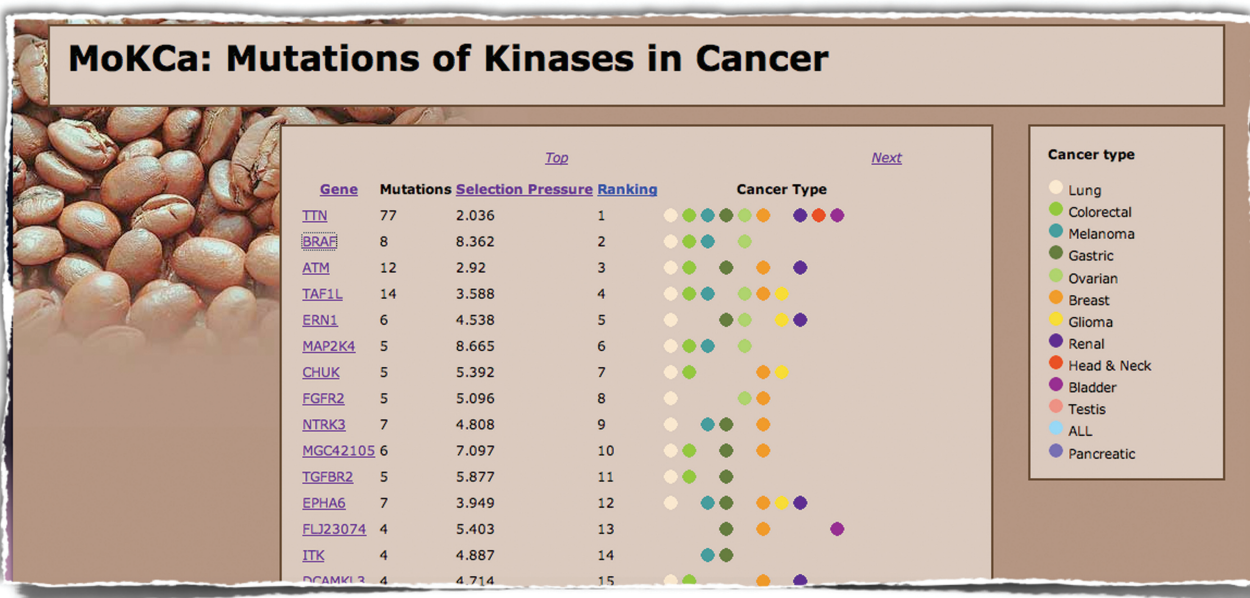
MoKCa: Mutations of Kinases in Cancer

Top

Next

| Gene | Mutations | Selection Pressure | Ranking | Cancer Type |
|---|---|---|---|---|
| TTN | 77 | 2.036 | 1 | |
| BRAF | 8 | 8.362 | 2 | |
| ATM | 12 | 2.92 | 3 | |
| TAF1L | 14 | 3.588 | 4 | |
| ERN1 | 6 | 4.538 | 5 | |
| MAP2K4 | 5 | 8.665 | 6 | |
| CHUK | 5 | 5.392 | 7 | |
| FGFR2 | 5 | 5.096 | 8 | |
| NTRK3 | 7 | 4.808 | 9 | |
| MGC42105 | 6 | 7.097 | 10 | |
| TGFBR2 | 5 | 5.877 | 11 | |
| EPHA6 | 7 | 3.949 | 12 | |
| FLJ23074 | 4 | 5.403 | 13 | |
| ITK | 4 | 4.887 | 14 | |
| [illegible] | 4 | 4.714 | 15 | |

Cancer type

Lung
Colorectal
Melanoma
Gastric
Ovarian
Breast
Glioma
Renal
Head & Neck
Bladder
Testis
ALL
Pancreatic